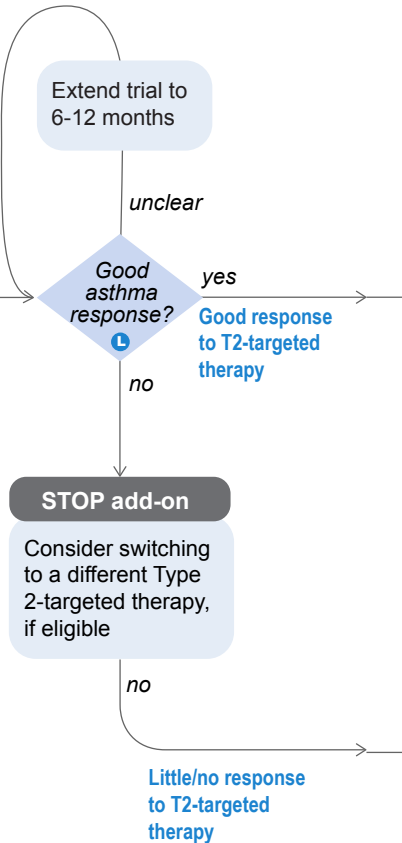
Extend trial to 6-12 months

unclear

Good asthma response?

L

yes

Good response to T2-targeted therapy

no

STOP add-on

Consider switching to a different Type 2-targeted therapy, if eligible

no

Little/no response to T2-targeted therapy